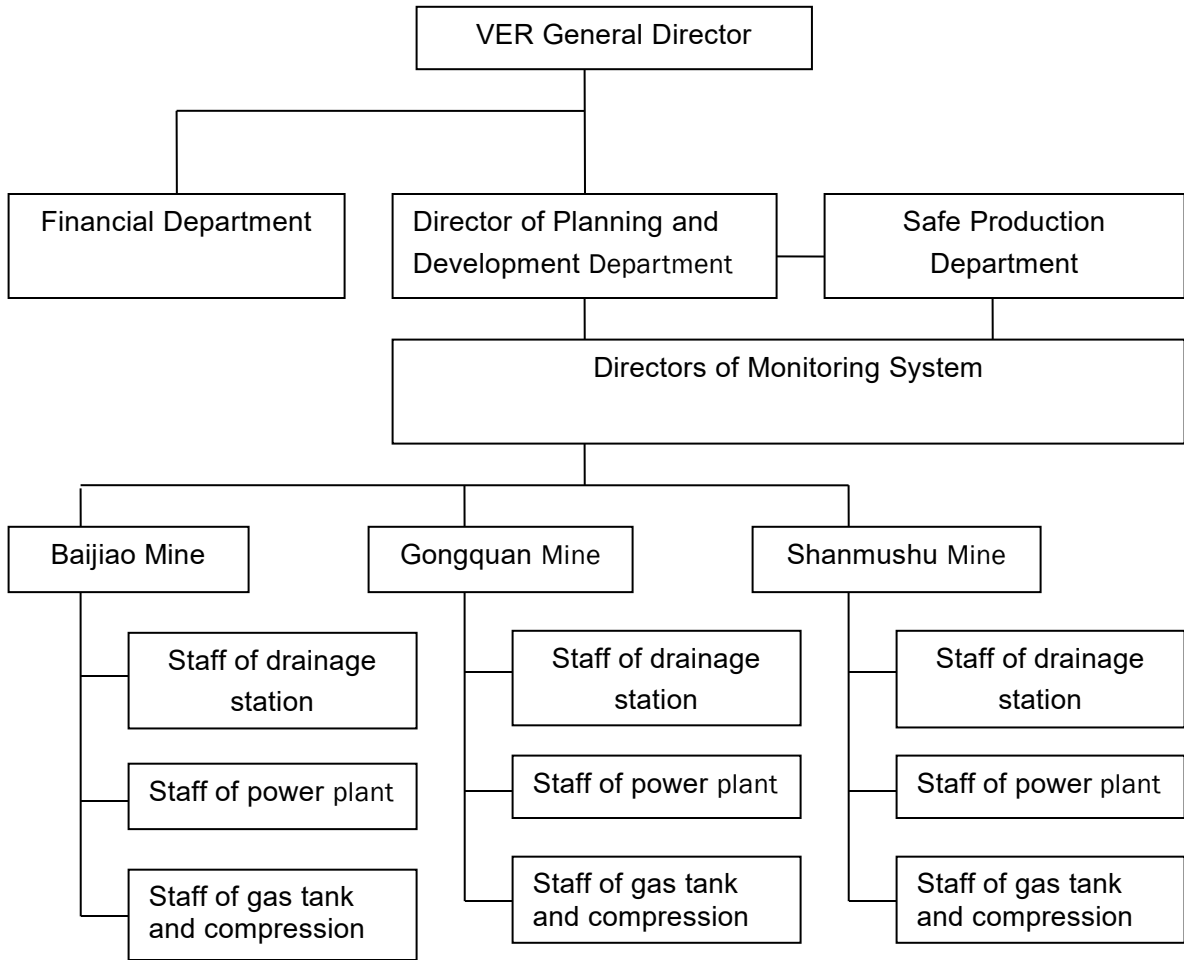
VER General Director

Financial Department

Director of Planning and Development Department

Safe Production Department

Directors of Monitoring System

Baijiao Mine

Staff of drainage station

Staff of power plant

Staff of gas tank and compression

Gongquan Mine

Staff of drainage station

Staff of power plant

Staff of gas tank and compression

Shanmushu Mine

Staff of drainage station

Staff of power plant

Staff of gas tank and compression